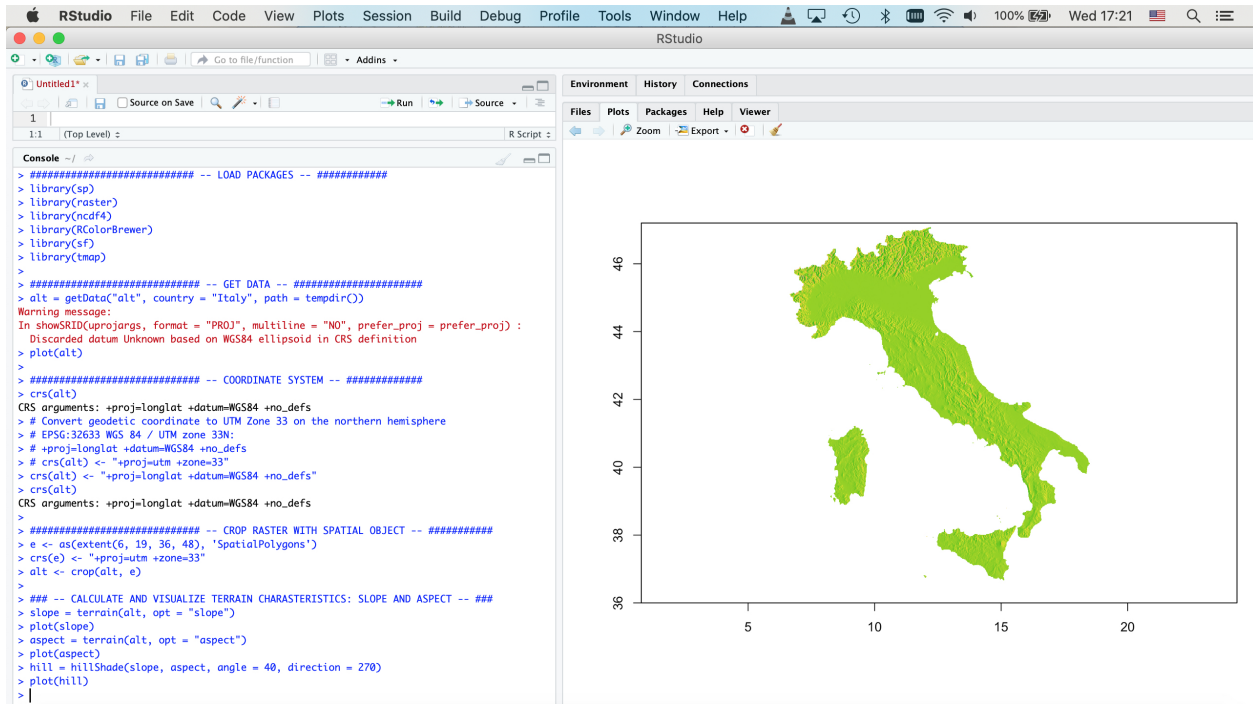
RStudio File Edit Code View Plots Session Build Debug Profile Tools Window Help

100% Wed 17:21

RStudio

Go to file/function

Addins

Untitled1*

Source on Save

Run

Source

1

1:1 (Top Level) R Script

Console ~/

> ########################## -- LOAD PACKAGES -- ###########
> library(sp)
> library(raster)
> library(ncdf4)
> library(RColorBrewer)
> library(sf)
> library(tmap)
>
> ########################### -- GET DATA -- #####################
> alt = getData("alt", country = "Italy", path = tempdir())
Warning message:
In showSRID(uprojargs, format = "PROJ", multiline = "NO", prefer_proj = prefer_proj) :
  Discarded datum Unknown based on WGS84 ellipsoid in CRS definition
> plot(alt)
>
> ########################### -- COORDINATE SYSTEM -- ############
> crs(alt)
CRS arguments: +proj=longlat +datum=WGS84 +no_defs
> # Convert geodetic coordinate to UTM Zone 33 on the northern hemisphere
> # EPSG:32633 WGS 84 / UTM zone 33N:
> # +proj=longlat +datum=WGS84 +no_defs
> # crs(alt) <- "+proj=utm +zone=33"
> crs(alt) <- "+proj=longlat +datum=WGS84 +no_defs"
> crs(alt)
CRS arguments: +proj=longlat +datum=WGS84 +no_defs
>
> ########################### -- CROP RASTER WITH SPATIAL OBJECT -- ##########
> e <- as(extent(6, 19, 36, 48), 'SpatialPolygons')
> crs(e) <- "+proj=utm +zone=33"
> alt <- crop(alt, e)
>
> ### -- CALCULATE AND VISUALIZE TERRAIN CHARASTERISTICS: SLOPE AND ASPECT -- ###
> slope = terrain(alt, opt = "slope")
> plot(slope)
> aspect = terrain(alt, opt = "aspect")
> plot(aspect)
> hill = hillShade(slope, aspect, angle = 40, direction = 270)
> plot(hill)
>

Environment History Connections

Files Plots Packages Help Viewer

Zoom Export

46
44
42
40
38
36

5 10 15 20